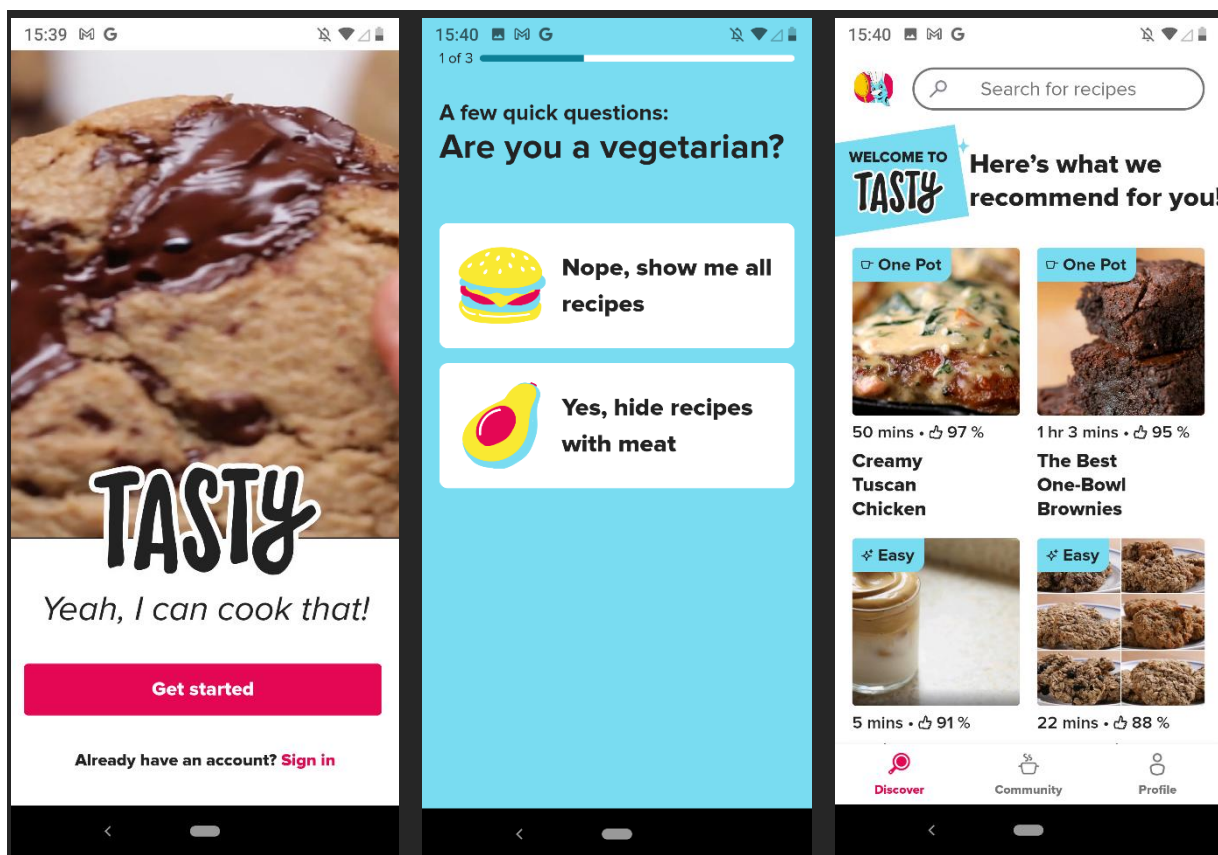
15:39 M G

TASTY

Yeah, I can cook that!

Get started

Already have an account? Sign in

15:40 M G

1 of 3

A few quick questions:

Are you a vegetarian?

Nope, show me all recipes

Yes, hide recipes with meat

15:40 M G

Search for recipes

WELCOME TO TASTY

Here's what we recommend for you!

One Pot

50 mins • 97 %

Creamy Tuscan Chicken

One Pot

1 hr 3 mins • 95 %

The Best One-Bowl Brownies

Easy

5 mins • 91 %

Easy

22 mins • 88 %

Discover

Community

Profile